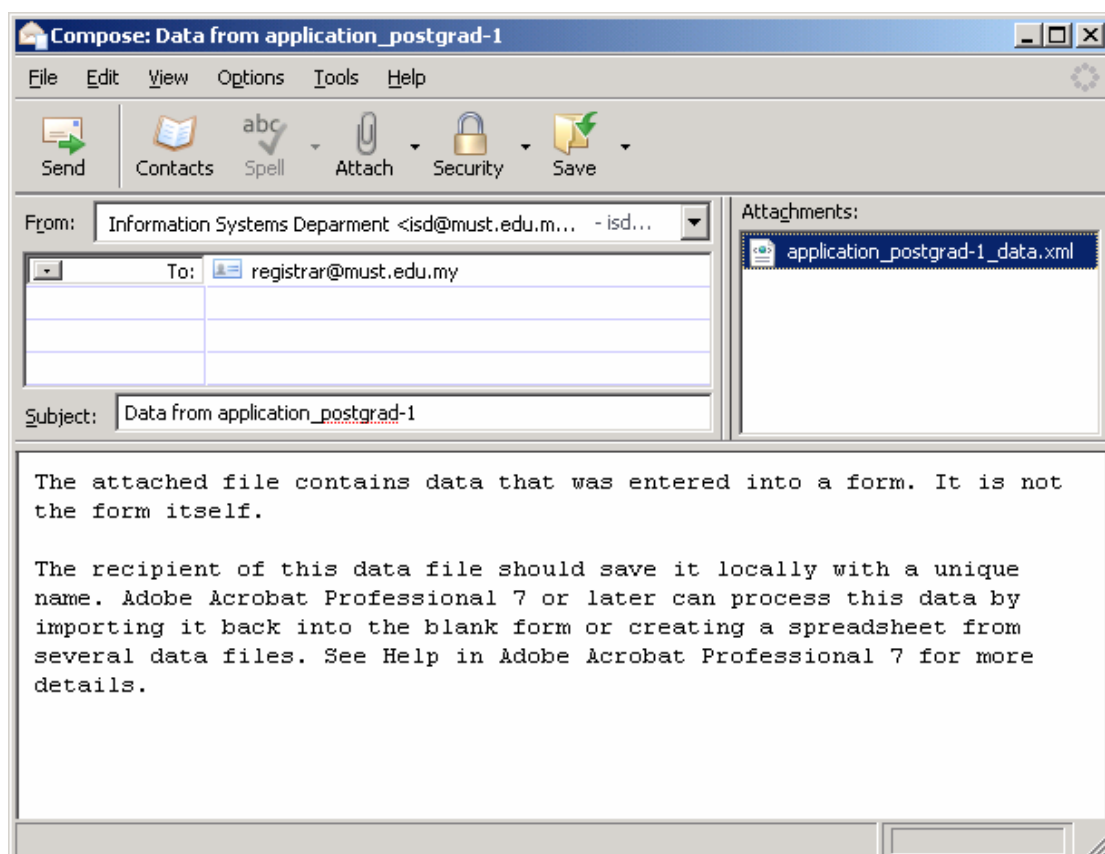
Compose: Data from application_postgrad-1

File Edit View Options Tools Help

Send Contacts abc Spell Attach Security Save

From: Information Systems Deparment <isd@must.edu.m... - isd...

Attachments:
application_postgrad-1_data.xml

To: registrar@must.edu.my

Subject: Data from application_postgrad-1

The attached file contains data that was entered into a form. It is not the form itself.

The recipient of this data file should save it locally with a unique name. Adobe Acrobat Professional 7 or later can process this data by importing it back into the blank form or creating a spreadsheet from several data files. See Help in Adobe Acrobat Professional 7 for more details.